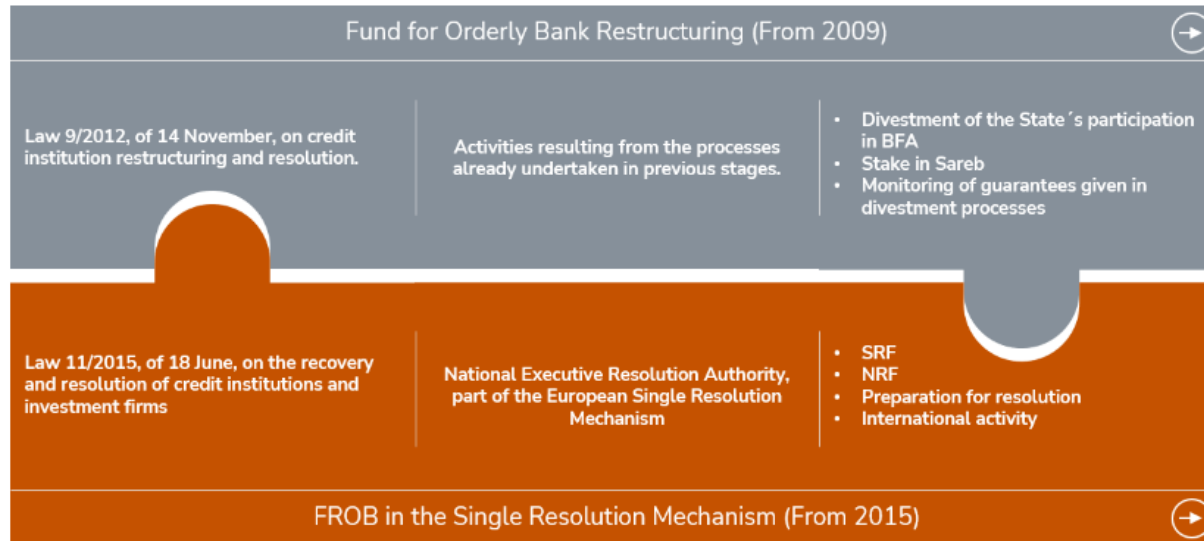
Fund for Orderly Bank Restructuring (From 2009)

Law 9/2012, of 14 November, on credit institution restructuring and resolution.

Activities resulting from the processes already undertaken in previous stages.

- Divestment of the State´s participation in BFA
- Stake in Sareb
- Monitoring of guarantees given in divestment processes

Law 11/2015, of 18 June, on the recovery and resolution of credit institutions and investment firms

National Executive Resolution Authority, part of the European Single Resolution Mechanism

- SRF
- NRF
- Preparation for resolution
- International activity

FROB in the Single Resolution Mechanism (From 2015)